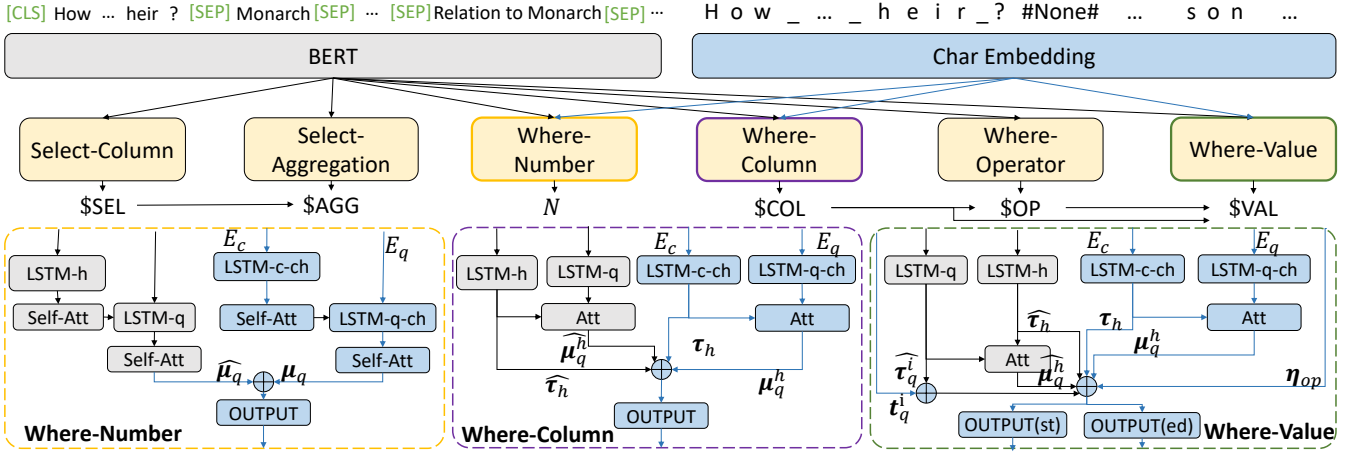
[CLS] How … heir ? [SEP] Monarch [SEP] … [SEP] Relation to Monarch [SEP] …

H o w _ … _ h e i r _ ? #None# … s o n …

BERT

Char Embedding

Select-Column

Select-Aggregation

Where-Number

Where-Column

Where-Operator

Where-Value

\$SEL

\$AGG

$N$

\$COL

\$OP

\$VAL

$E_c$

$E_q$

LSTM-h

LSTM-c-ch

Self-Att

LSTM-q

Self-Att

LSTM-q-ch

Self-Att

Self-Att

$\widehat{\mu_q}$

$\mu_q$

OUTPUT

Where-Number

$E_c$

$E_q$

LSTM-h

LSTM-q

LSTM-c-ch

LSTM-q-ch

Att

Att

$\widehat{\mu_q^h}$

$\tau_h$

$\widehat{\tau_h}$

$\mu_q^h$

OUTPUT

Where-Column

$E_c$

$E_q$

LSTM-q

LSTM-h

LSTM-c-ch

LSTM-q-ch

$\widehat{\tau_h}$

$\tau_h$

Att

$\mu_q^h$

$\widehat{\tau_q^i}$

Att

$\widehat{\mu_q^h}$

$\eta_{op}$

$t_q^i$

OUTPUT(st)

OUTPUT(ed)

Where-Value